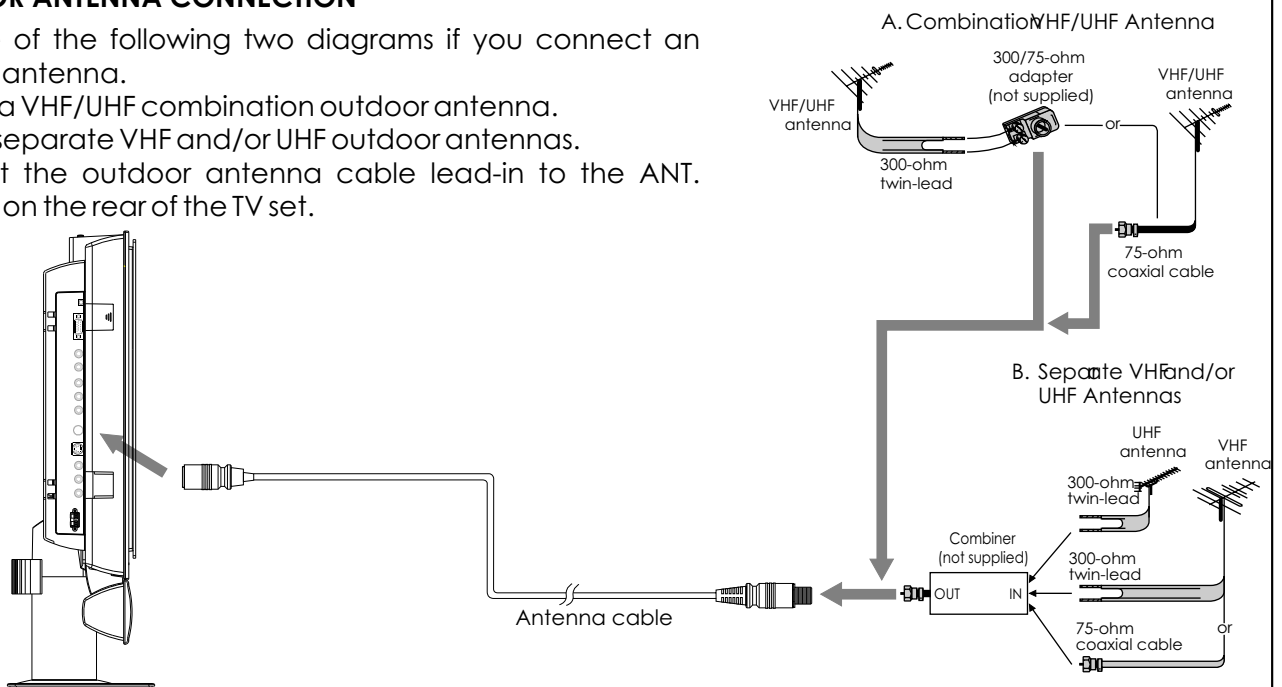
OR ANTENNA CONNECTION

of the following two diagrams if you connect an antenna.
a VHF/UHF combination outdoor antenna.
separate VHF and/or UHF outdoor antennas.
t the outdoor antenna cable lead-in to the ANT. on the rear of the TV set.

A. CombinationVHF/UHF Antenna

VHF/UHF antenna

300/75-ohm adapter (not supplied)

VHF/UHF antenna

or

300-ohm twin-lead

75-ohm coaxial cable

B. Separate VHFand/or UHF Antennas

UHF antenna

VHF antenna

300-ohm twin-lead

Combiner (not supplied)

300-ohm twin-lead

OUT

IN

75-ohm coaxial cable

or

Antenna cable